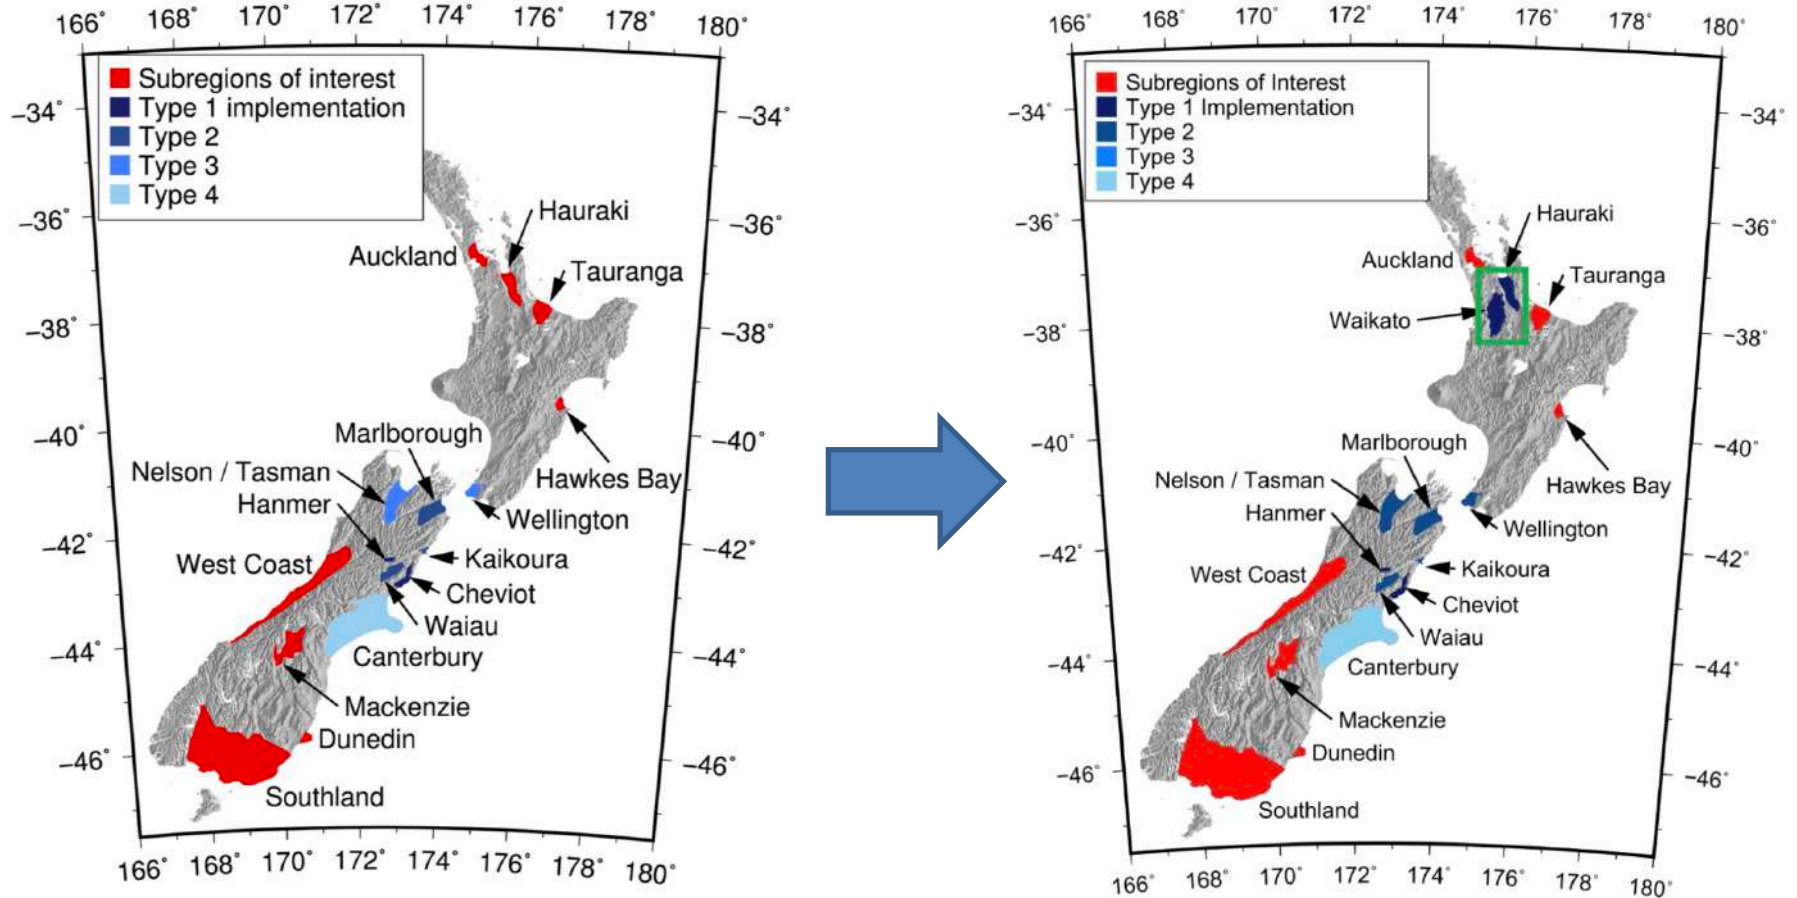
166° 168° 170° 172° 174° 176° 178° 180°

Subregions of interest
Type 1 implementation
Type 2
Type 3
Type 4

−34° −36° −38° −40° −42° −44° −46°
−34° −36° −38° −40° −42° −44° −46°

Hauraki
Auckland
Tauranga
Marlborough
Nelson / Tasman
Hawkes Bay
Hanmer
Wellington
Kaikoura
West Coast
Cheviot
Waiau
Canterbury
Mackenzie
Dunedin
Southland

166° 168° 170° 172° 174° 176° 178° 180°

166° 168° 170° 172° 174° 176° 178° 180°

Subregions of Interest
Type 1 Implementation
Type 2
Type 3
Type 4

−34° −36° −38° −40° −42° −44° −46°
−34° −36° −38° −40° −42° −44° −46°

Hauraki
Auckland
Tauranga
Waikato
Marlborough
Hawkes Bay
Nelson / Tasman
Hanmer
Wellington
Kaikoura
West Coast
Cheviot
Waiau
Canterbury
Mackenzie
Dunedin
Southland

166° 168° 170° 172° 174° 176° 178° 180°